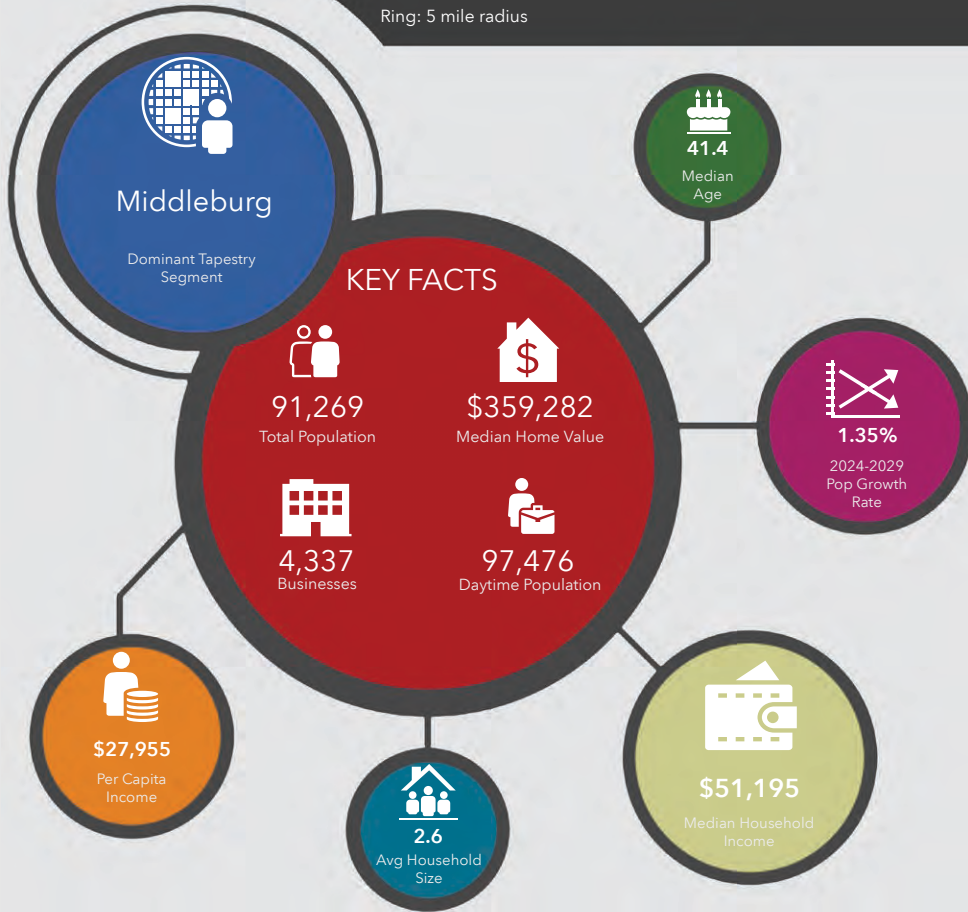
Ring: 5 mile radius

Middleburg

Dominant Tapestry Segment

41.4
Median Age

KEY FACTS

91,269
Total Population

$359,282
Median Home Value

4,337
Businesses

97,476
Daytime Population

1.35%
2024-2029 Pop Growth Rate

$27,955
Per Capita Income

2.6
Avg Household Size

$51,195
Median Household Income